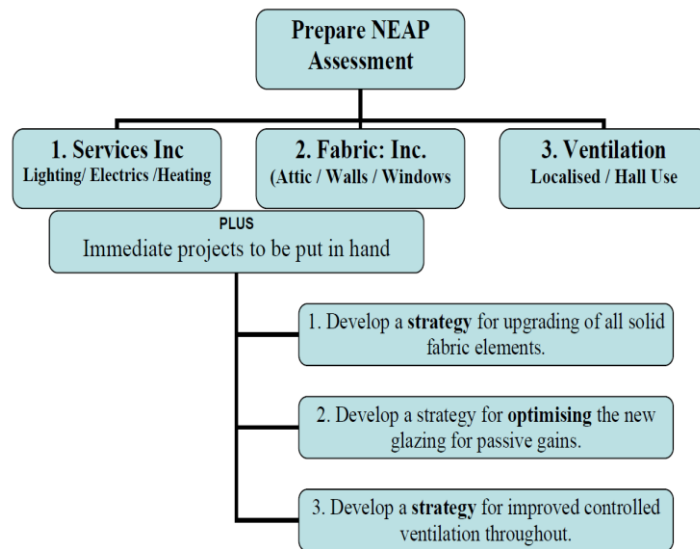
Prepare NEAP Assessment

1. Services Inc
Lighting/ Electrics /Heating

2. Fabric: Inc.
(Attic / Walls / Windows

3. Ventilation
Localised / Hall Use

PLUS
Immediate projects to be put in hand

1. Develop a **strategy** for upgrading of all solid fabric elements.

2. Develop a strategy for **optimising** the new glazing for passive gains.

3. Develop a **strategy** for improved controlled ventilation throughout.